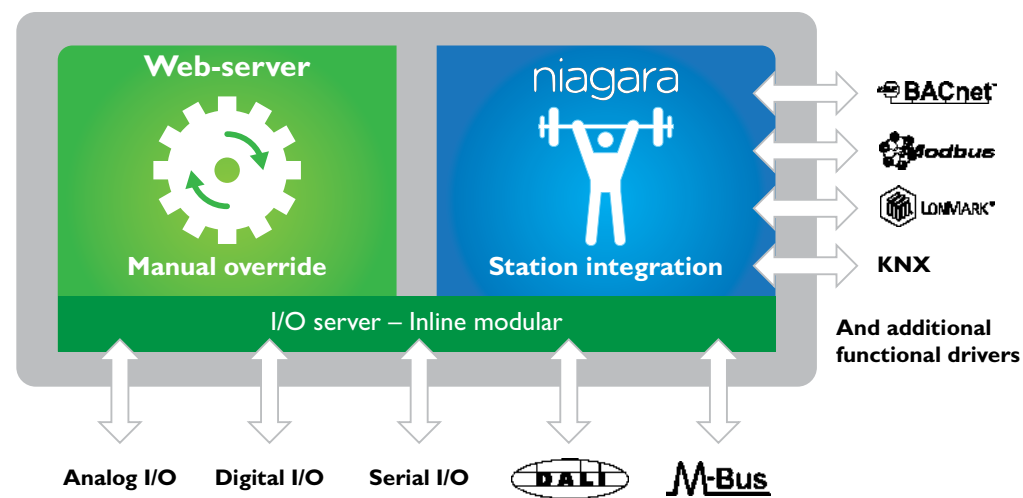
Web-server

Manual override

niagara

Station integration

I/O server – Inline modular

BACnet

Modbus

LONMARK

KNX

And additional functional drivers

Analog I/O

Digital I/O

Serial I/O

DALI

M-Bus